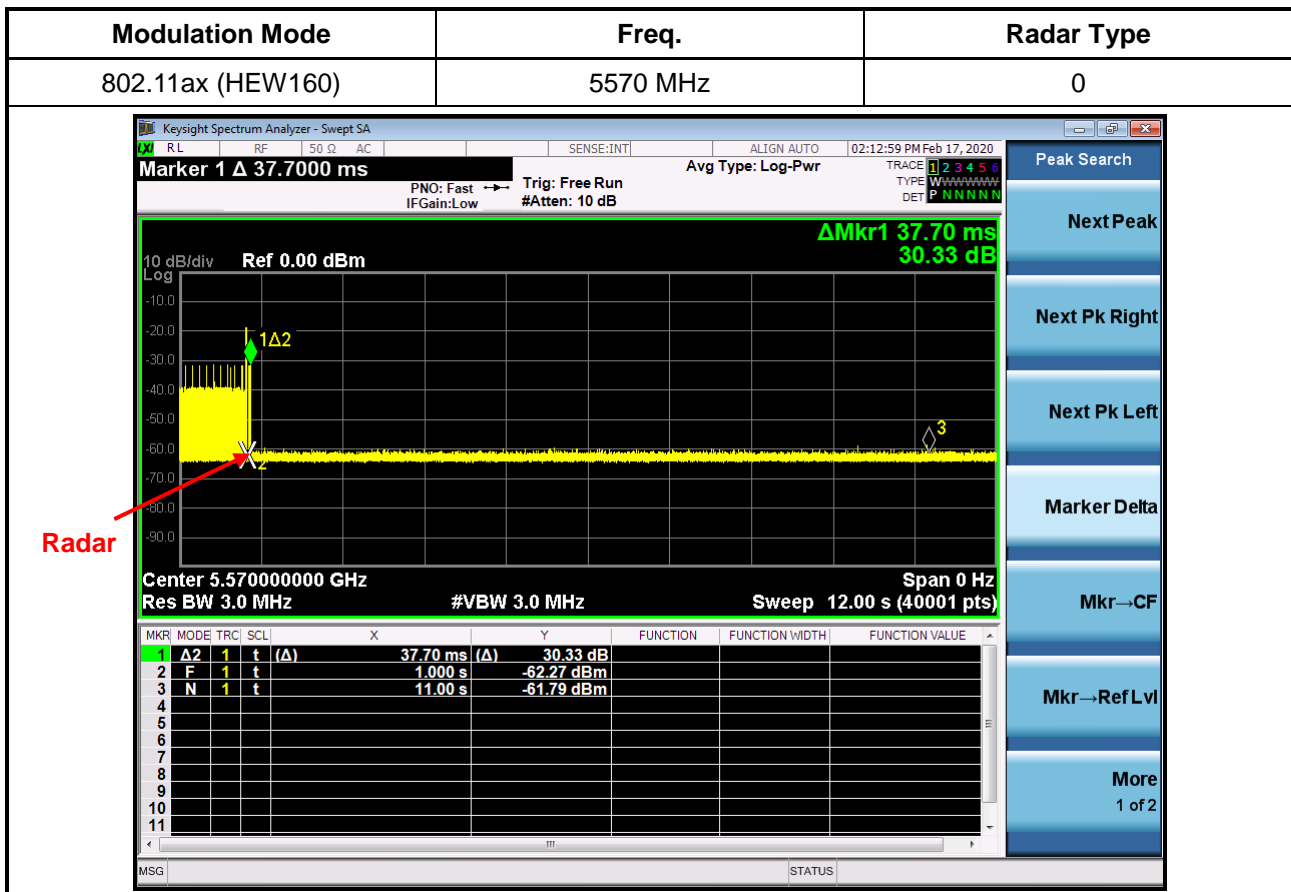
| Modulation Mode | Freq. | Radar Type |
|---|---|---|
| 802.11ax (HEW160) | 5570 MHz | 0 |

Keysight Spectrum Analyzer - Swept SA
RL RF 50 Ω AC SENSE:INT ALIGN AUTO 02:12:59 PM Feb 17, 2020
Marker 1 Δ 37.7000 ms
PNO: Fast IFGain:Low
Trig: Free Run #Atten: 10 dB
Avg Type: Log-Pwr
TRACE 1 2 3 4 5 6 TYPE WWWWWW DET P NNNNN
ΔMkr1 37.70 ms 30.33 dB
10 dB/div Log Ref 0.00 dBm
-10.0
-20.0
-30.0
-40.0
-50.0
-60.0
-70.0
-80.0
-90.0
1Δ2
2
3
Radar
Center 5.570000000 GHz
Span 0 Hz
Res BW 3.0 MHz
#VBW 3.0 MHz
Sweep 12.00 s (40001 pts)

| MKR | MODE | TRC | SCL | X | Y | FUNCTION | FUNCTION WIDTH | FUNCTION VALUE |
|---|---|---|---|---|---|---|---|---|
| 1 | Δ2 | 1 | t | (Δ) 37.70 ms | (Δ) 30.33 dB | | | |
| 2 | F | 1 | t | 1.000 s | -62.27 dBm | | | |
| 3 | N | 1 | t | 11.00 s | -61.79 dBm | | | |
| 4 | | | | | | | | |
| 5 | | | | | | | | |
| 6 | | | | | | | | |
| 7 | | | | | | | | |
| 8 | | | | | | | | |
| 9 | | | | | | | | |
| 10 | | | | | | | | |
| 11 | | | | | | | | |

Peak Search
Next Peak
Next Pk Right
Next Pk Left
Marker Delta
Mkr→CF
Mkr→Ref Lvl
More 1 of 2
MSG
STATUS